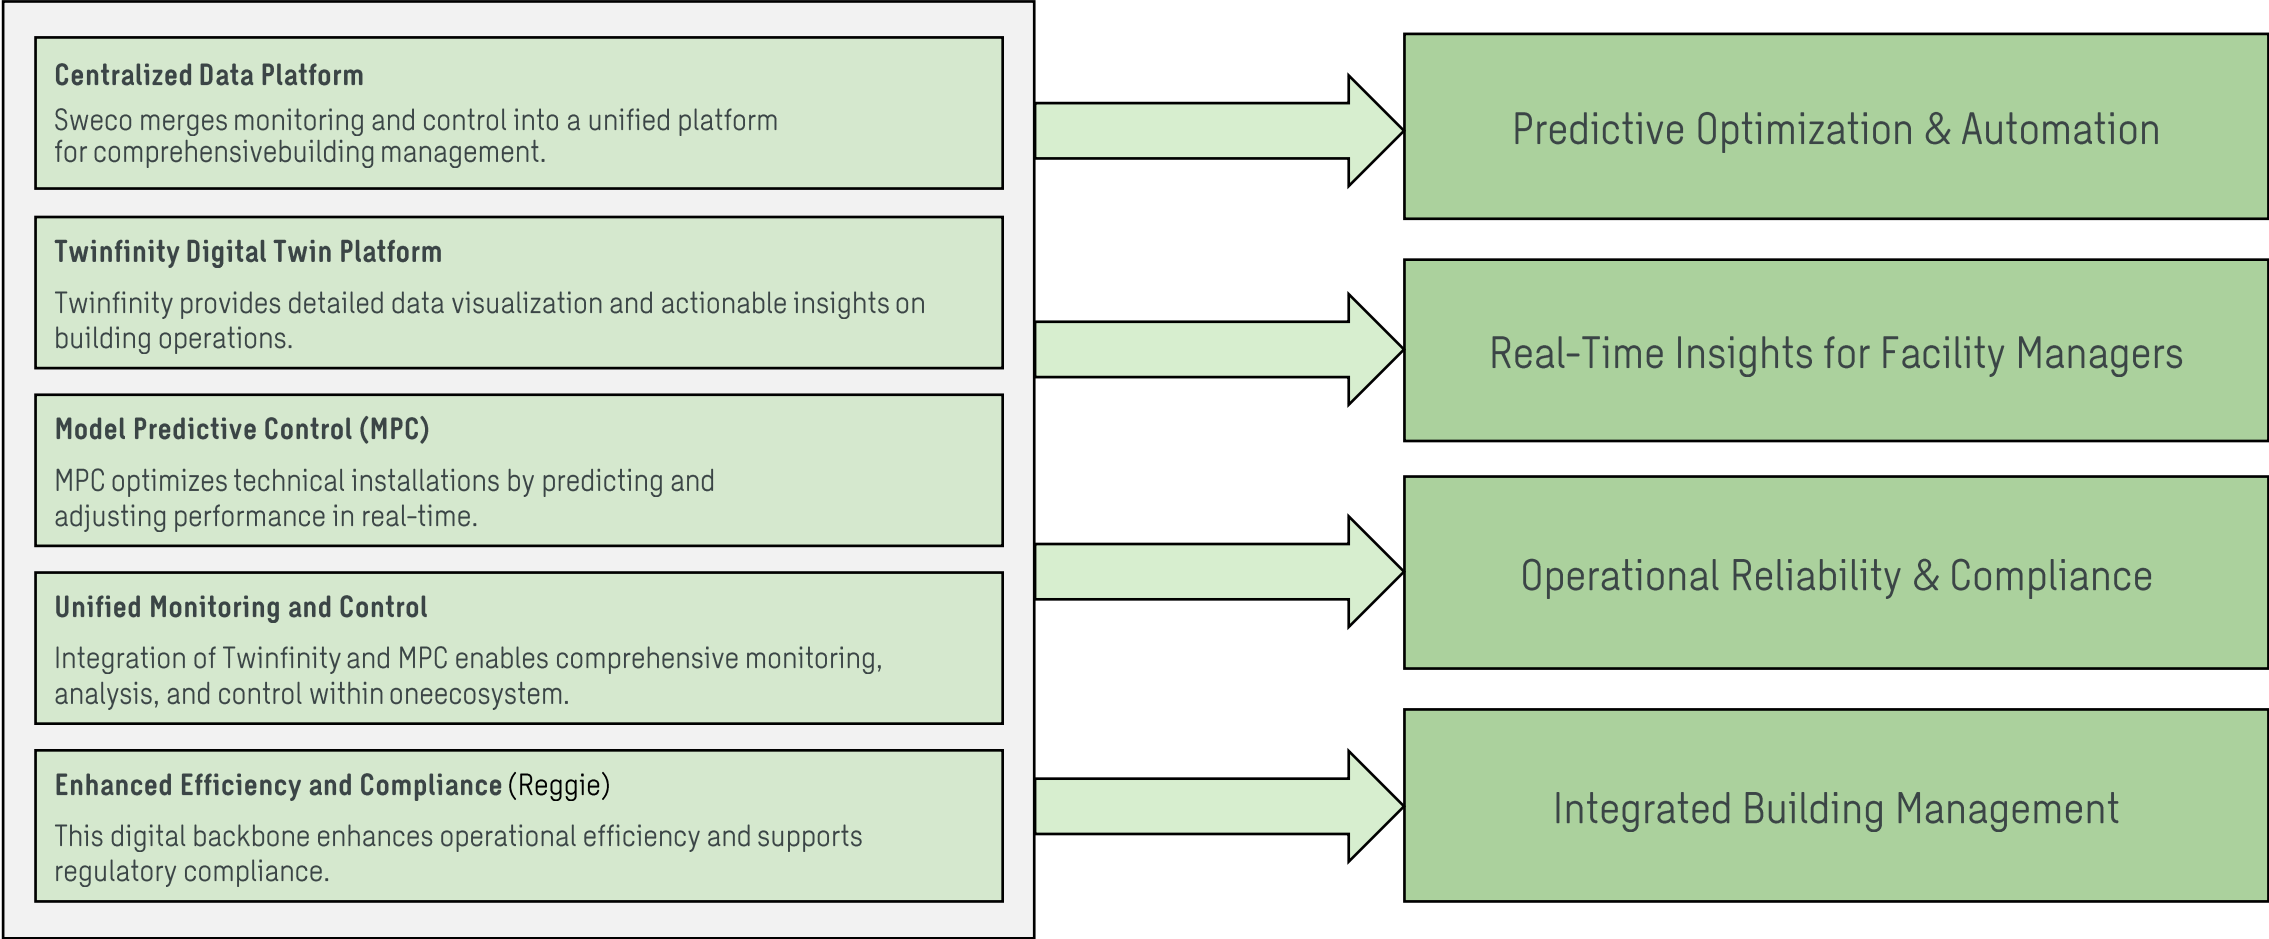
Centralized Data Platform

Sweco merges monitoring and control into a unified platform for comprehensivebuilding management.

Twinfinity Digital Twin Platform

Twinfinity provides detailed data visualization and actionable insights on building operations.

Model Predictive Control (MPC)

MPC optimizes technical installations by predicting and adjusting performance in real-time.

Unified Monitoring and Control

Integration of Twinfinity and MPC enables comprehensive monitoring, analysis, and control within oneecosystem.

Enhanced Efficiency and Compliance (Reggie)

This digital backbone enhances operational efficiency and supports regulatory compliance.

Predictive Optimization & Automation

Real-Time Insights for Facility Managers

Operational Reliability & Compliance

Integrated Building Management